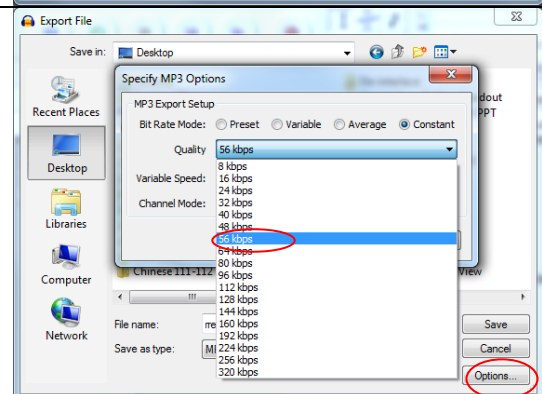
Export File

Save in: Desktop

Recent Places

Desktop

Libraries

Computer

Network

Specify MP3 Options

MP3 Export Setup

Bit Rate Mode: Preset Variable Average Constant

Quality 56 kbps

Variable Speed:

Channel Mode:

8 kbps
16 kbps
24 kbps
32 kbps
40 kbps
48 kbps
56 kbps
64 kbps
80 kbps
96 kbps
112 kbps
128 kbps
144 kbps
160 kbps
192 kbps
224 kbps
256 kbps
320 kbps

dout
PPT

Chinese 111-112

View

File name: me

Save as type: MI

Save

Cancel

Options...